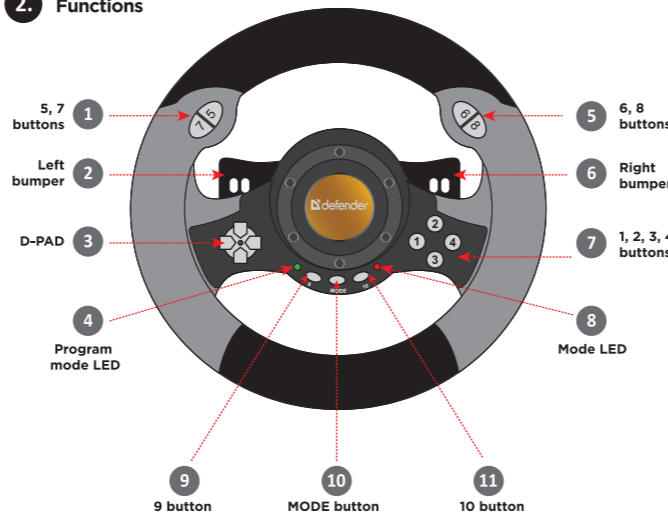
2. Functions

5, 7 buttons 1

Left bumper 2

D-PAD 3

4 Program mode LED

5 6, 8 buttons

6 Right bumper

7 1, 2, 3, 4 buttons

8 Mode LED

7 5

6 8

defender

2
1 4
3

9 MODE 10

9 9 button

10 MODE button

11 10 button